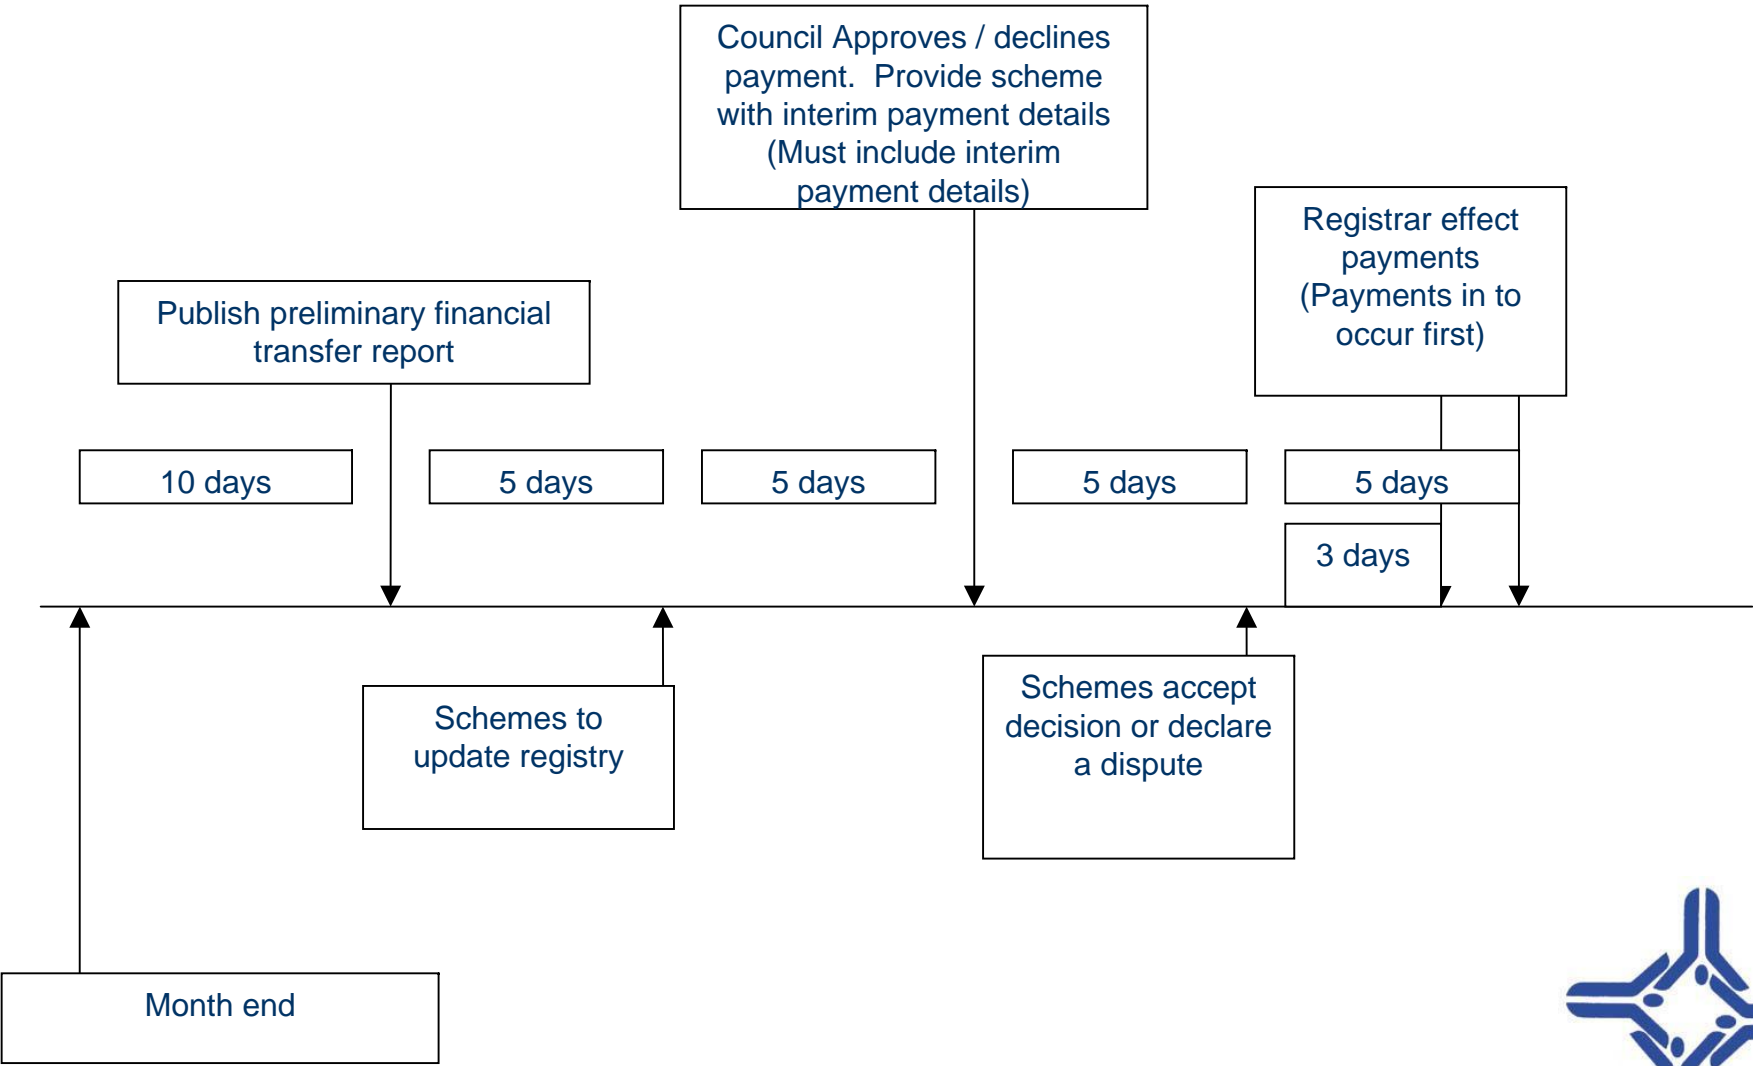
Council Approves / declines payment. Provide scheme with interim payment details (Must include interim payment details)

Registrar effect payments (Payments in to occur first)

Publish preliminary financial transfer report

10 days

5 days

5 days

5 days

5 days

3 days

Schemes to update registry

Schemes accept decision or declare a dispute

Month end